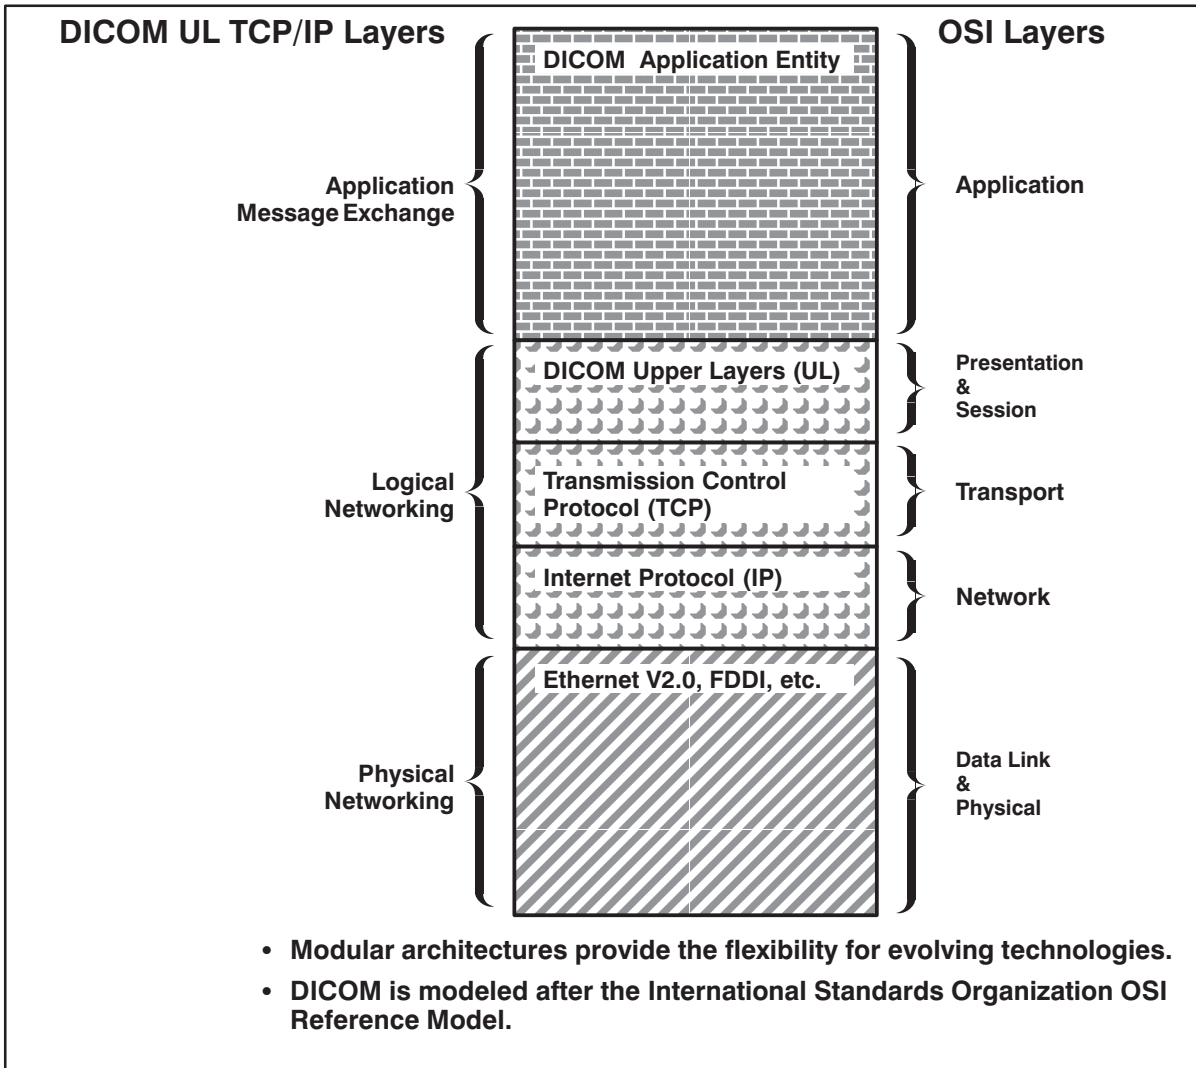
DICOM UL TCP/IP Layers

OSI Layers

DICOM Application Entity

Application Message Exchange

Application

DICOM Upper Layers (UL)

Presentation & Session

Logical Networking

Transmission Control Protocol (TCP)

Transport

Internet Protocol (IP)

Network

Ethernet V2.0, FDDI, etc.

Physical Networking

Data Link & Physical

• Modular architectures provide the flexibility for evolving technologies.

• DICOM is modeled after the International Standards Organization OSI Reference Model.